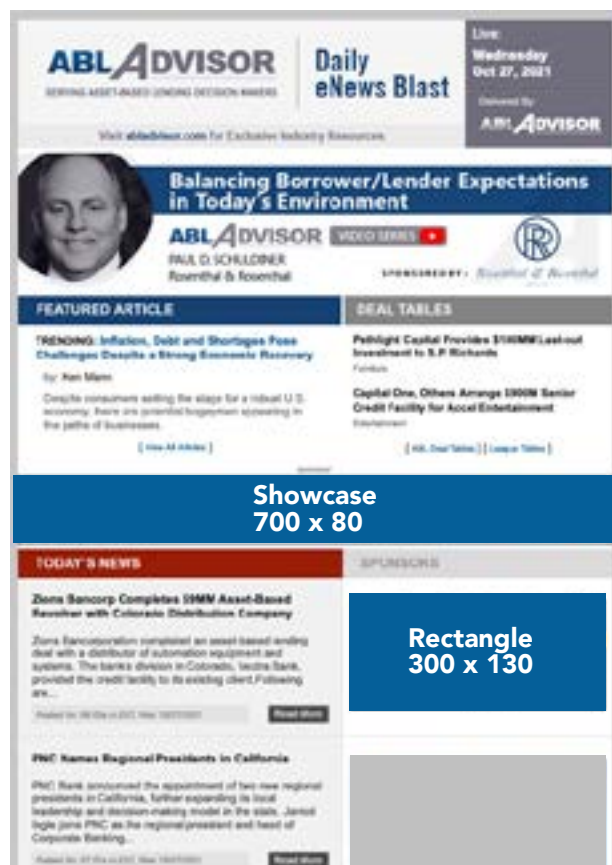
ABL ADVISOR
SERVING ASSET-BASED LENDING DECISION MAKERS

Daily eNews Blast

Live
Wednesday
Oct 27, 2021

Delivered By
ABL ADVISOR

Visit abladvisor.com for Exclusive Industry Resources

Balancing Borrower/Lender Expectations in Today's Environment

ABL ADVISOR VIDEO SERIES
PAUL D. SCHULDINER
Rosenthal & Rosenthal

SPONSORED BY: Rosenthal & Rosenthal

FEATURED ARTICLE

TRENDING: Inflation, Debt and Shortages Pose Challenges Despite a Strong Economic Recovery

by: Ken Mann

Despite consumers setting the stage for a robust U.S. economy, there are potential bogeymen appearing in the paths of businesses.

[ View All Articles ]

DEAL TABLES

Pathlight Capital Provides $100MM Last-out Investment to S.P Richards
Furniture

Capital One, Others Arrange $900M Senior Credit Facility for Accel Entertainment
Entertainment

[ ABL Deal Tables ] | [ League Tables ]

Showcase
700 x 80

TODAY'S NEWS

Zions Bancorp Completes $9MM Asset-Based Revolver with Colorado Distribution Company

Zions Bancorporation completed an asset-based lending deal with a distributor of automation equipment and systems. The bank's division in Colorado, Vectra Bank, provided the credit facility to its existing client.Following are...

Posted On: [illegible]
Read More

PNC Names Regional Presidents in California

PNC Bank announced the appointment of two new regional presidents in California, further expanding its local leadership and decision-making model in the state. Jarrod Ingle joins PNC as the regional president and head of Corporate Banking...

Posted On: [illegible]
Read More

SPONSORS

Rectangle
300 x 130